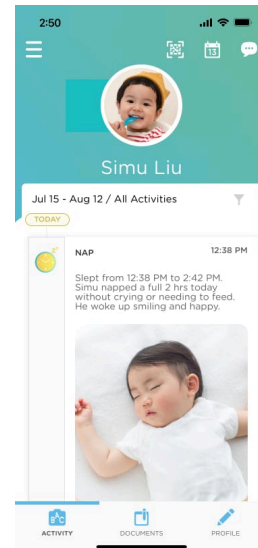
2:50

13

Simu Liu

Jul 15 - Aug 12 / All Activities

TODAY

NAP

12:38 PM

Slept from 12:38 PM to 2:42 PM. Simu napped a full 2 hrs today without crying or needing to feed. He woke up smiling and happy.

ACTIVITY

DOCUMENTS

PROFILE